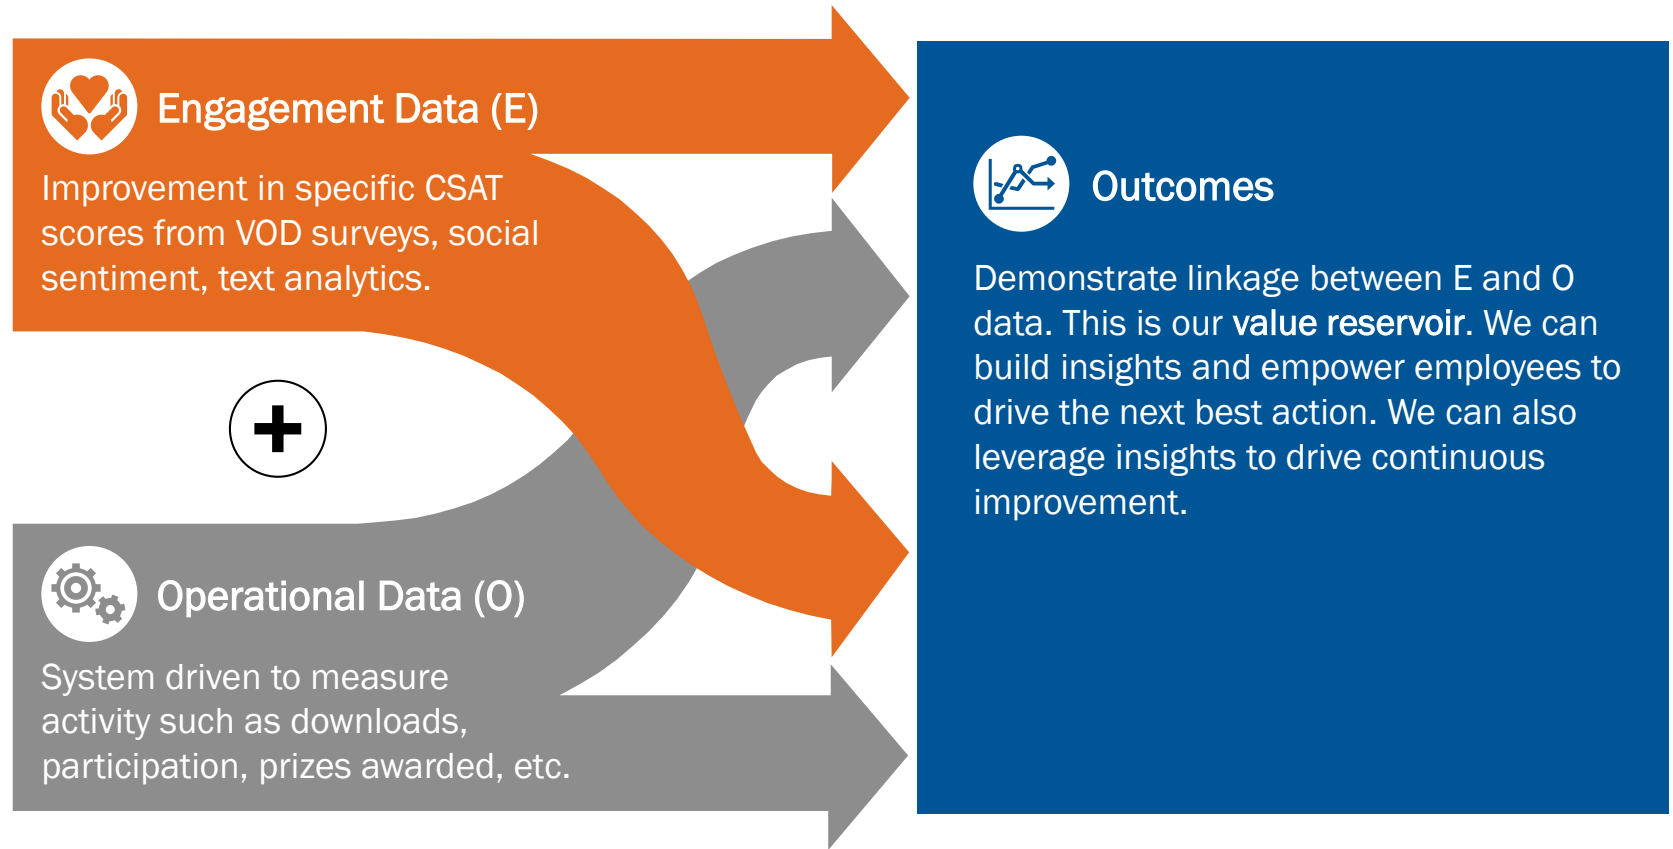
Engagement Data (E)

Improvement in specific CSAT scores from VOD surveys, social sentiment, text analytics.

+

Operational Data (O)

System driven to measure activity such as downloads, participation, prizes awarded, etc.

Outcomes

Demonstrate linkage between E and O data. This is our value reservoir. We can build insights and empower employees to drive the next best action. We can also leverage insights to drive continuous improvement.